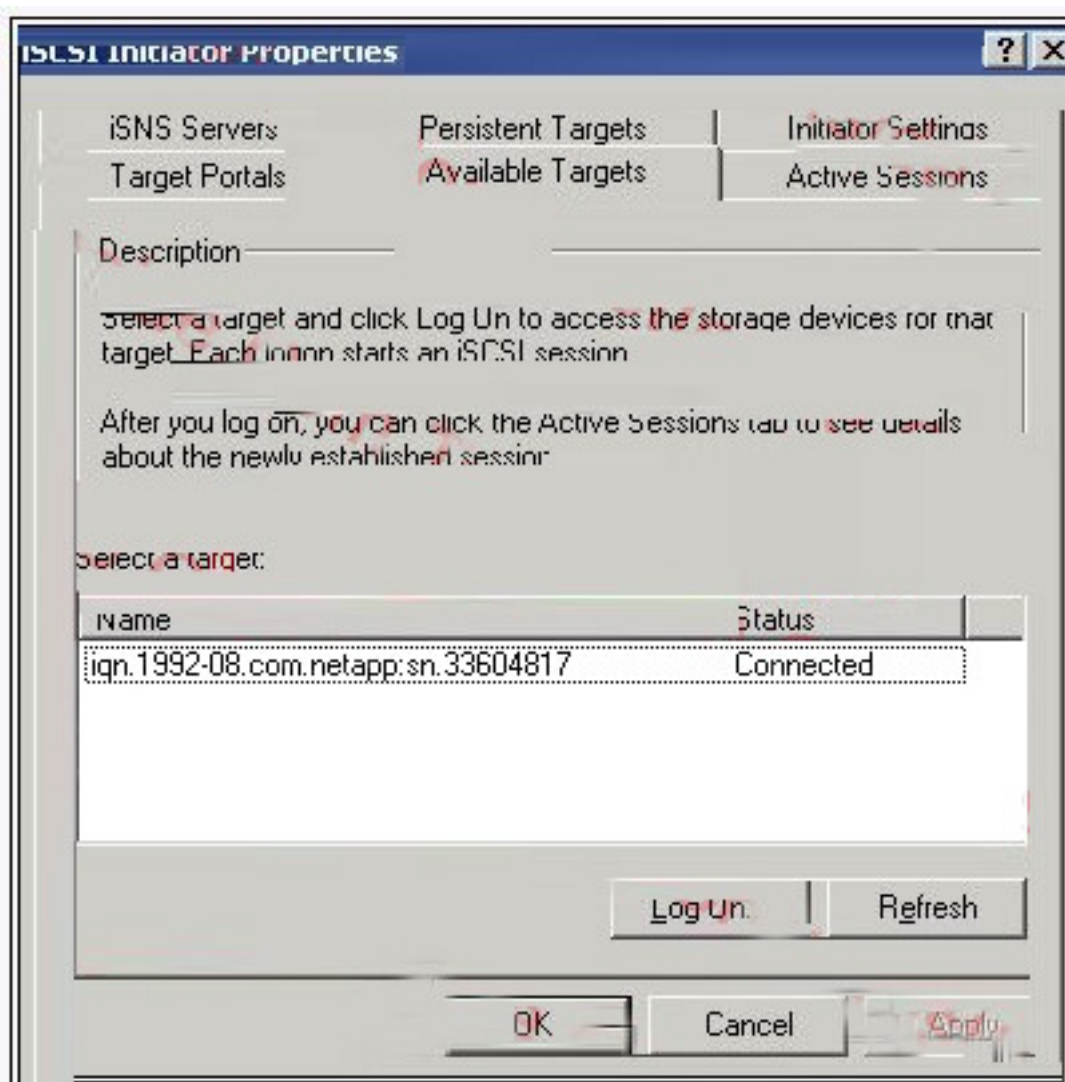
iSCSI Initiator Properties

?

iSNS Servers

Persistent Targets

Initiator Settings

Target Portals

Available Targets

Active Sessions

Description

Select a target and click Log On to access the storage devices for that target. Each logon starts an iSCSI session.

After you log on, you can click the Active Sessions tab to see details about the newly established session.

Select a target:

| Name | Status |
|---|---|
| iqn.1992-08.com.netapp:sn.33604817 | Connected |

Log On...

Refresh

OK

Cancel

Apply